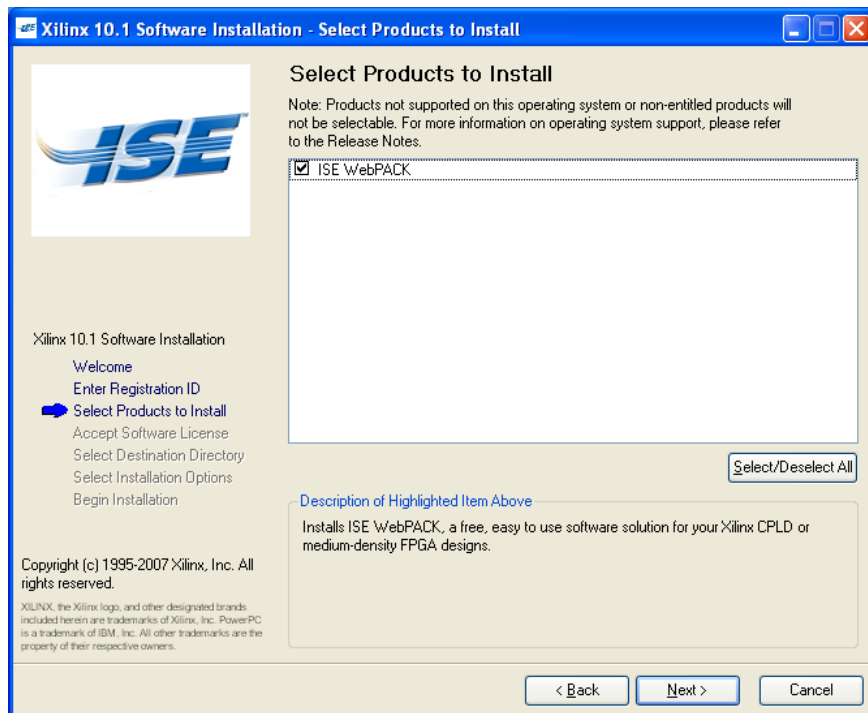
Xilinx 10.1 Software Installation - Select Products to Install

ISE

Select Products to Install

Note: Products not supported on this operating system or non-entitled products will not be selectable. For more information on operating system support, please refer to the Release Notes.

☑ ISE WebPACK

Select/Deselect All

Xilinx 10.1 Software Installation
Welcome
Enter Registration ID
Select Products to Install
Accept Software License
Select Destination Directory
Select Installation Options
Begin Installation

Description of Highlighted Item Above

Installs ISE WebPACK, a free, easy to use software solution for your Xilinx CPLD or medium-density FPGA designs.

Copyright (c) 1995-2007 Xilinx, Inc. All rights reserved.

XILINX, the Xilinx logo, and other designated brands included herein are trademarks of Xilinx, Inc. PowerPC is a trademark of IBM, Inc. All other trademarks are the property of their respective owners.

< Back
Next >
Cancel